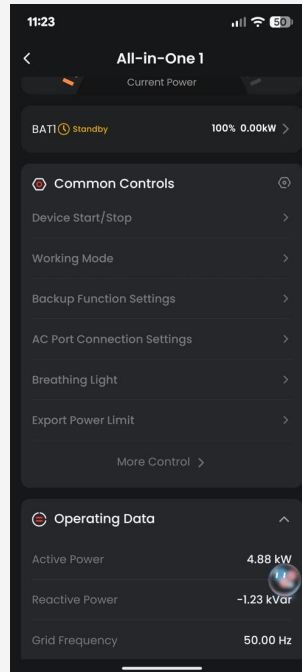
11:23
50

<
All-in-One 1
Current Power

BAT1 Standby
100% 0.00kW >

Common Controls
Device Start/Stop >
Working Mode >
Backup Function Settings >
AC Port Connection Settings >
Breathing Light >
Export Power Limit >
More Control >

Operating Data
Active Power 4.88 kW
Reactive Power -1.23 kVar
Grid Frequency 50.00 Hz